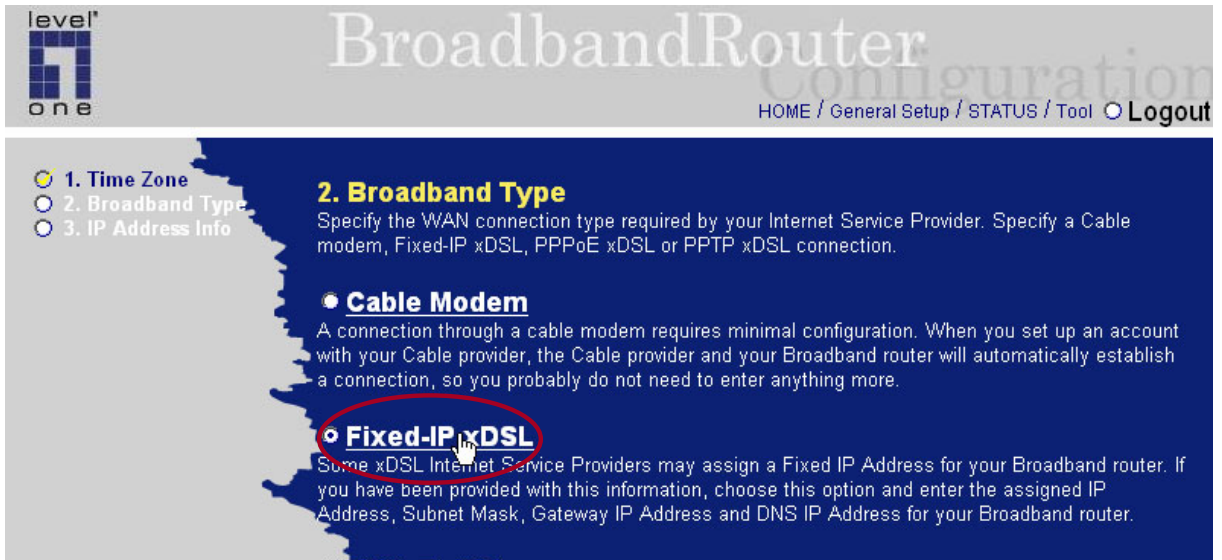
level one

BroadbandRouter
Configuration

HOME / General Setup / STATUS / Tool Logout

1. Time Zone
2. Broadband Type
3. IP Address Info

2. Broadband Type
Specify the WAN connection type required by your Internet Service Provider. Specify a Cable modem, Fixed-IP xDSL, PPPoE xDSL or PPTP xDSL connection.

Cable Modem
A connection through a cable modem requires minimal configuration. When you set up an account with your Cable provider, the Cable provider and your Broadband router will automatically establish a connection, so you probably do not need to enter anything more.

Fixed-IP xDSL
Some xDSL Internet Service Providers may assign a Fixed IP Address for your Broadband router. If you have been provided with this information, choose this option and enter the assigned IP Address, Subnet Mask, Gateway IP Address and DNS IP Address for your Broadband router.